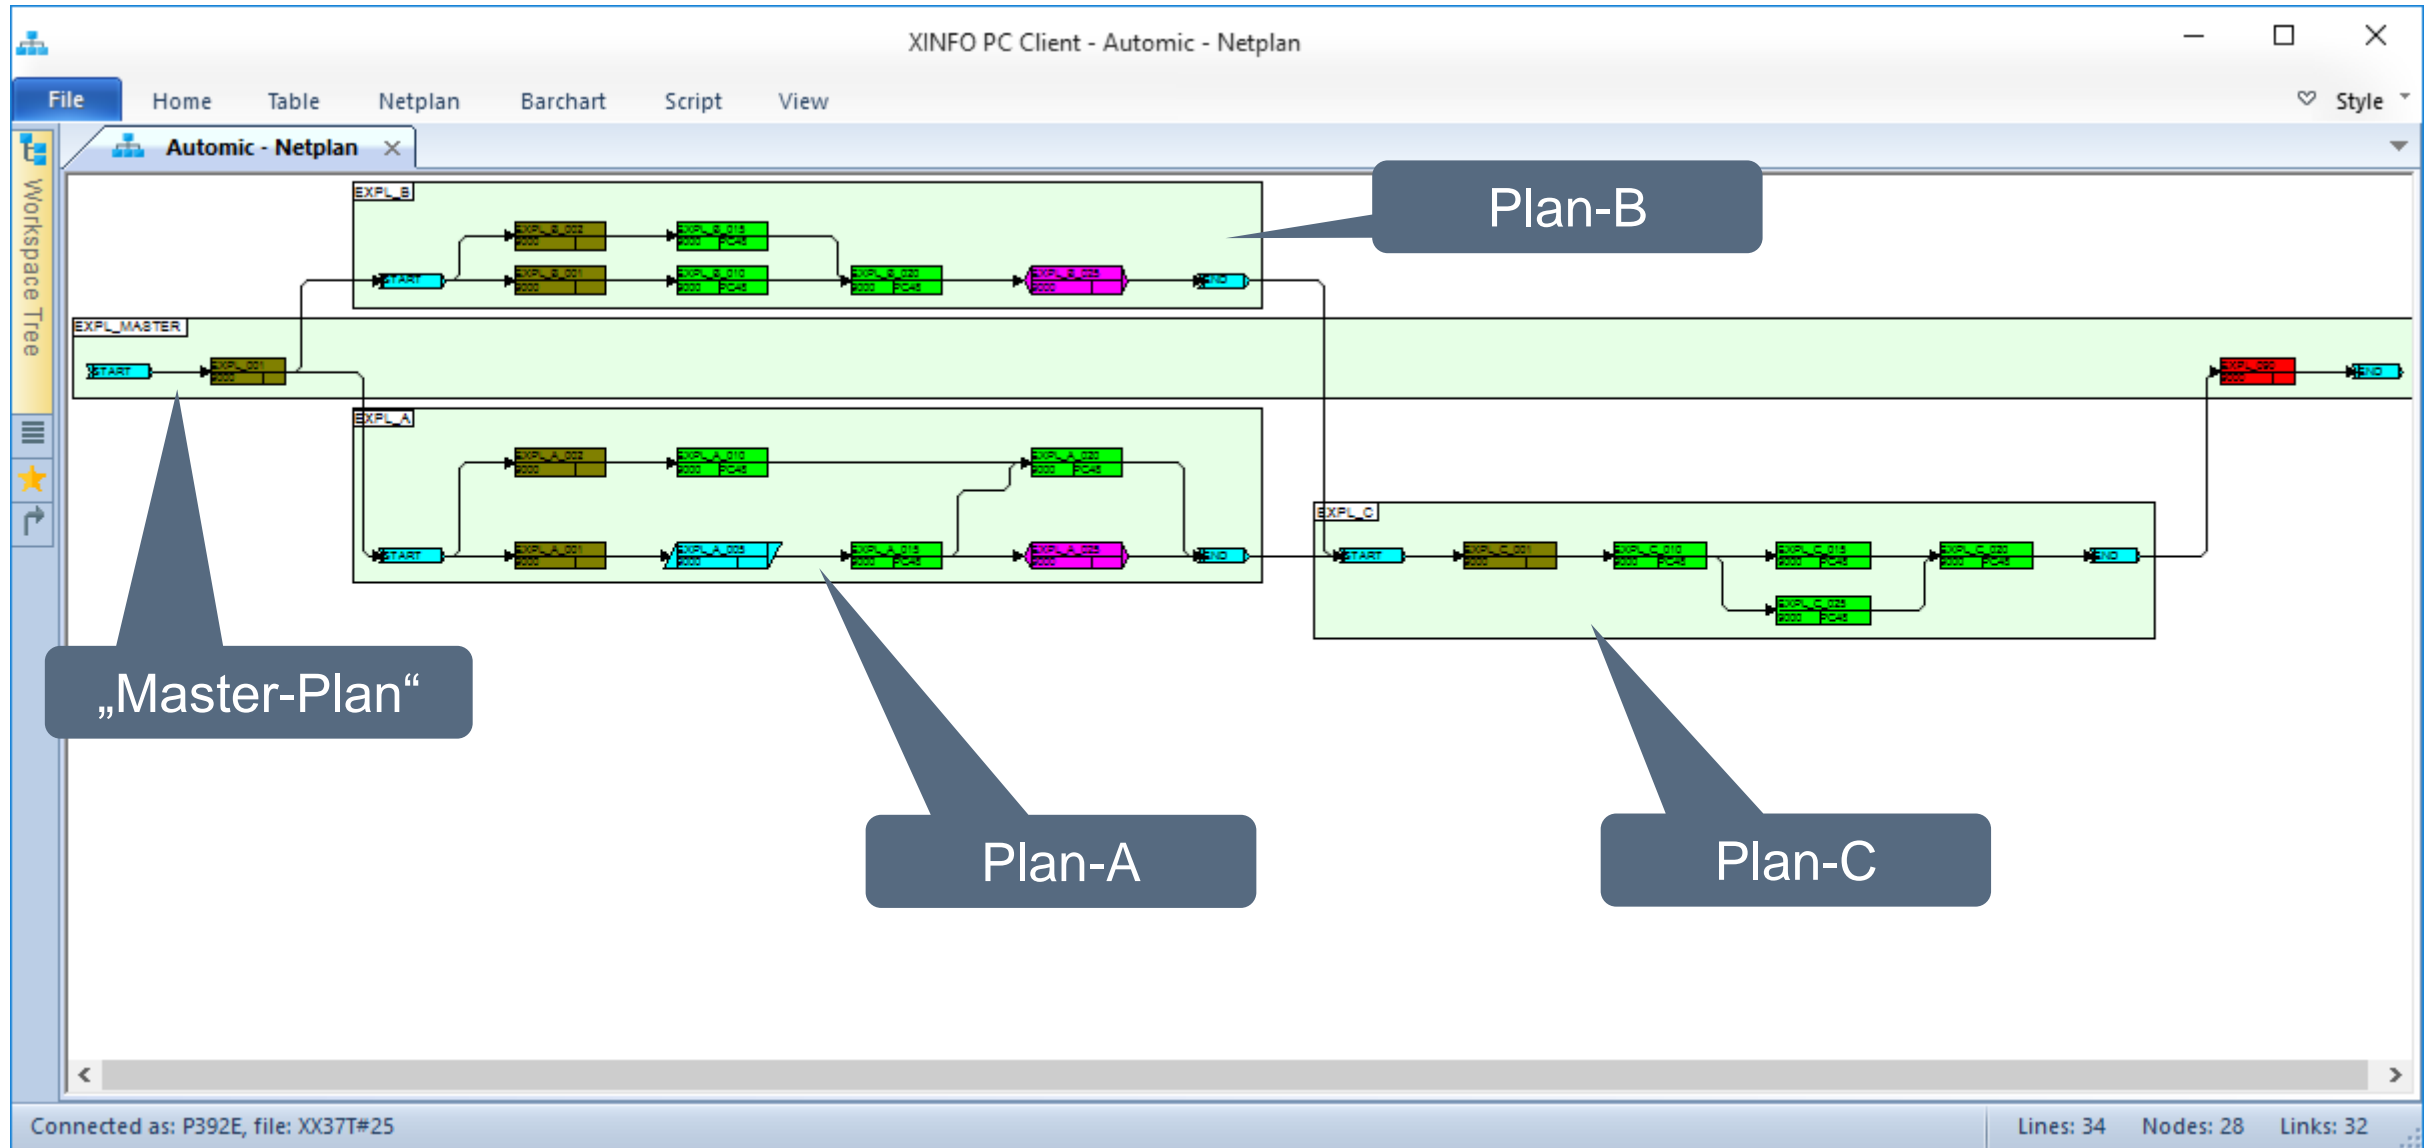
XINFO PC Client - Automic - Netplan

File Home Table Netplan Barchart Script View Style

Workspace Tree

Automic - Netplan

EXPL_B

START EXPL_B_001 EXPL_B_002 EXPL_B_010 EXPL_B_015 EXPL_B_020 EXPL_B_025 END

Plan-B

EXPL_MASTER

START EXPL_001 EXPL_090 END

EXPL_A

START EXPL_A_001 EXPL_A_002 EXPL_A_005 EXPL_A_010 EXPL_A_015 EXPL_A_020 EXPL_A_025 END

EXPL_C

START EXPL_C_001 EXPL_C_010 EXPL_C_015 EXPL_C_020 EXPL_C_025 END

„Master-Plan“

Plan-A

Plan-C

Connected as: P392E, file: XX37T#25

Lines: 34 Nodes: 28 Links: 32